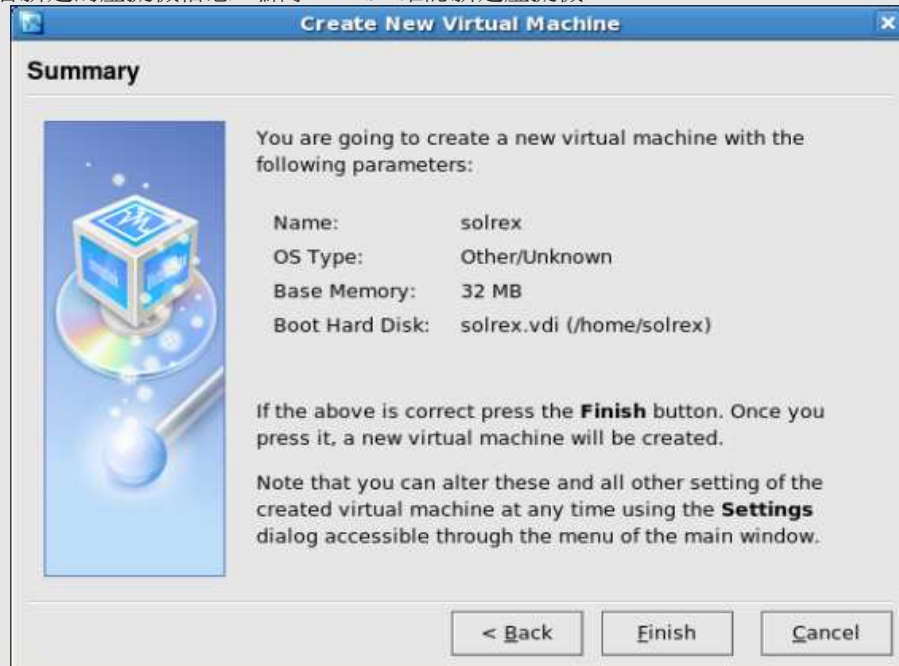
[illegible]

Create New Virtual Machine

Summary

You are going to create a new virtual machine with the following parameters:

| | |
|---|---|
| Name: | solrex |
| OS Type: | Other/Unknown |
| Base Memory: | 32 MB |
| Boot Hard Disk: | solrex.vdi (/home/solrex) |

If the above is correct press the **Finish** button. Once you press it, a new virtual machine will be created.

Note that you can alter these and all other setting of the created virtual machine at any time using the **Settings** dialog accessible through the menu of the main window.

< Back

Finish

Cancel